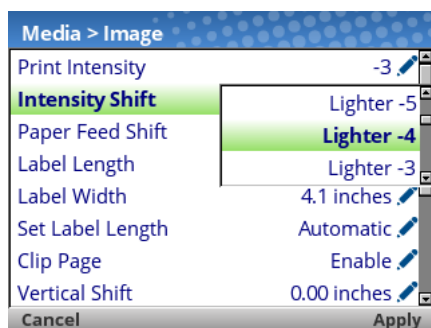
Media > Image

Print Intensity -3
Intensity Shift
Paper Feed Shift
Label Length
Label Width 4.1 inches
Set Label Length Automatic
Clip Page Enable
Vertical Shift 0.00 inches

Lighter -5
Lighter -4
Lighter -3

Cancel
Apply